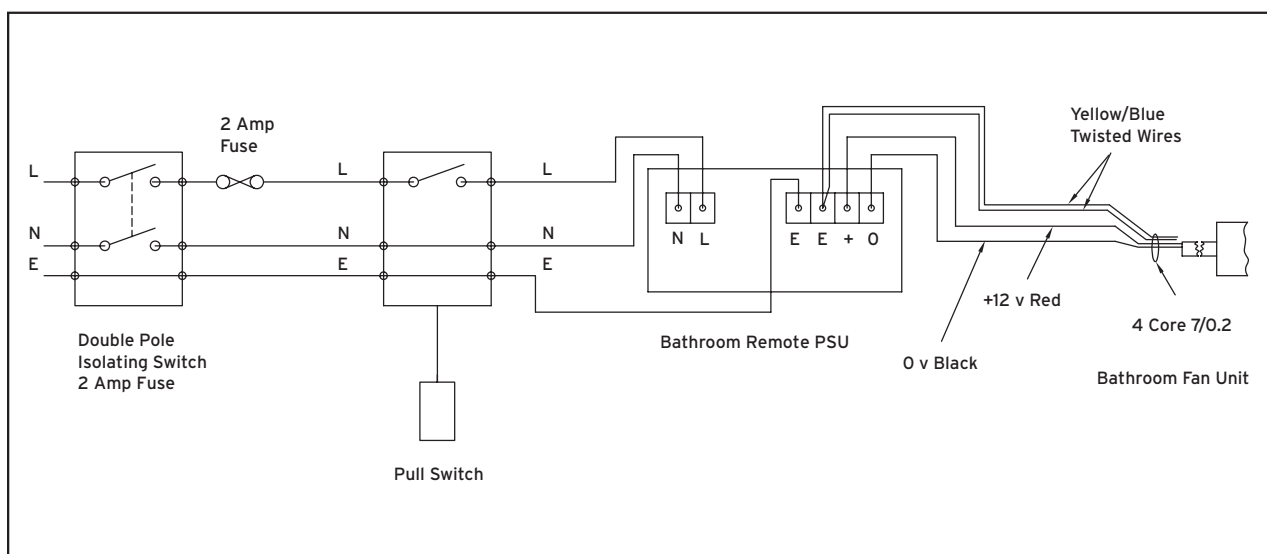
2 Amp
Fuse

Yellow/Blue
Twisted Wires

L
N
E

L
N
E

L
N
E

N L

E E + 0

Double Pole
Isolating Switch
2 Amp Fuse

Bathroom Remote PSU

+12 v Red

0 v Black

4 Core 7/0.2

Bathroom Fan Unit

Pull Switch